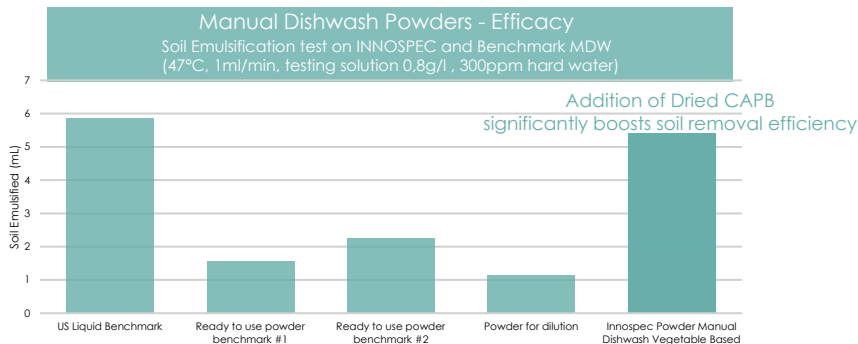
Manual Dishwash Powders - Efficacy
Soil Emulsification test on INNOSPEC and Benchmark MDW
(47°C, 1ml/min, testing solution 0,8g/l , 300ppm hard water)

Addition of Dried CAPB significantly boosts soil removal efficiency

Soil Emulsified (mL)

7
6
5
4
3
2
1
0

US Liquid Benchmark
Ready to use powder benchmark #1
Ready to use powder benchmark #2
Powder for dilution
Innospec Powder Manual Dishwash Vegetable Based